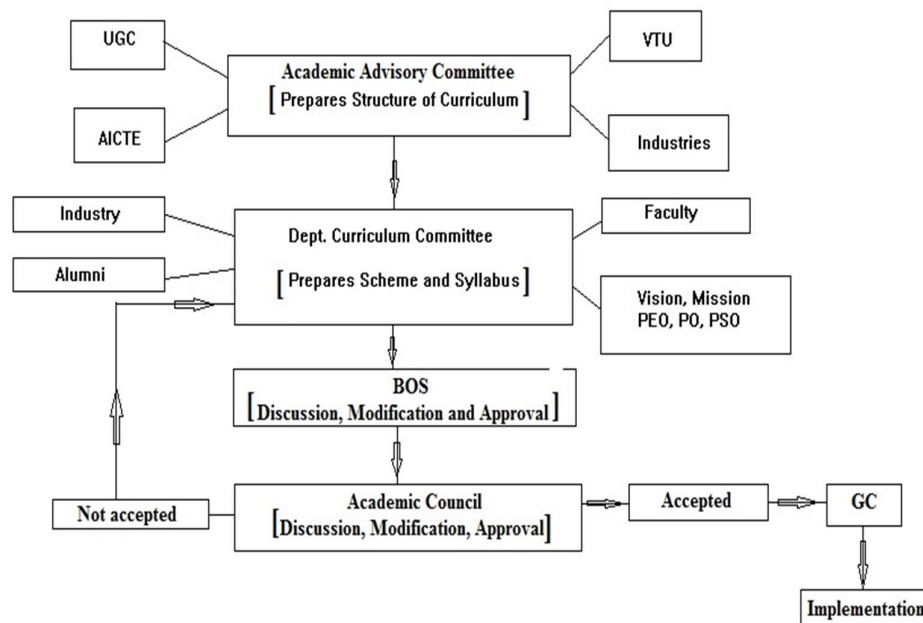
UGC

VTU

Academic Advisory Committee
[ Prepares Structure of Curriculum ]

AICTE

Industries

Industry

Faculty

Dept. Curriculum Committee

Alumni

[ Prepares Scheme and Syllabus ]

Vision, Mission
PEO, PO, PSO

BOS
[ Discussion, Modification and Approval ]

Not accepted

Academic Council
[Discussion, Modification, Approval]

Accepted

GC

Implementation